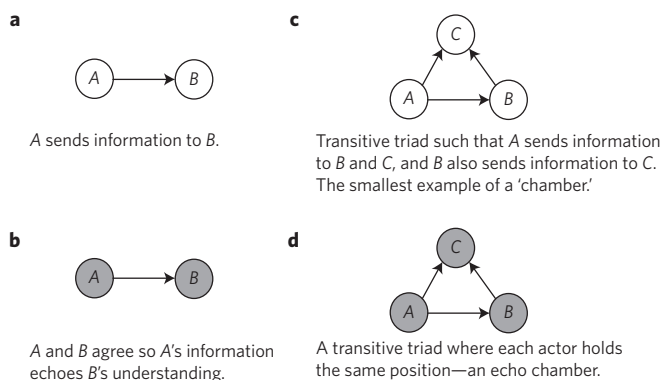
a

A → B

A sends information to B.

b

A → B

A and B agree so A's information echoes B's understanding.

c

C

A B

Transitive triad such that A sends information to B and C, and B also sends information to C. The smallest example of a 'chamber.'

d

C

A B

A transitive triad where each actor holds the same position—an echo chamber.